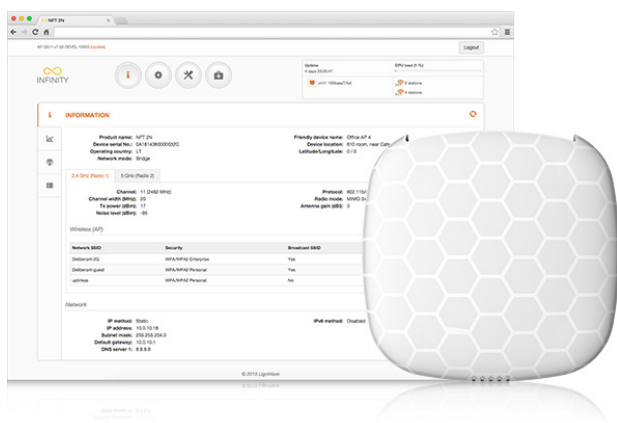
NFT 2N

AP.SB1-1.sf-DEVEL 10695 [Update]

Logout

INFINITY

Uptime
4 days 20:05:11

CPU load (1 %)

uni 0 1000baseT/full

3 stations

4 stations

INFORMATION

Product name: NFT 2N
Device serial No.: 0A1B14360000200C
Operating country: LT
Network mode: Bridge

Friendly device name: Office AP 4
Device location: 610 room, near Cafe
Latitude/Longitude: 0 / 0

2.4 GHz (Radio 1)
5 GHz (Radio 2)

Channel: 11 (2462 MHz)
Channel width (MHz): 20
Tx power (dBm): 17
Noise level (dBm): -95

Protocol: 802.11bi
Radio mode: MIMO Sc
Antenna gain (dBi): 3

Wireless (AP)

| Network SSID | Security | Broadcast SSID |
|---|---|---|
| Deliberant-EG | WPA/WPA2 Enterprise | Yes |
| Deliberant guest | WPA/WPA2 Personal | Yes |
| ubiHide | WPA/WPA2 Personal | No |

Network

IP method: Static
IP address: 10.0.10.18
Subnet mask: 255.255.254.0
Default gateway: 10.0.10.1
DNS server 1: 8.8.8.8

IPv6 method: Disabled

© 2015 LigoWave